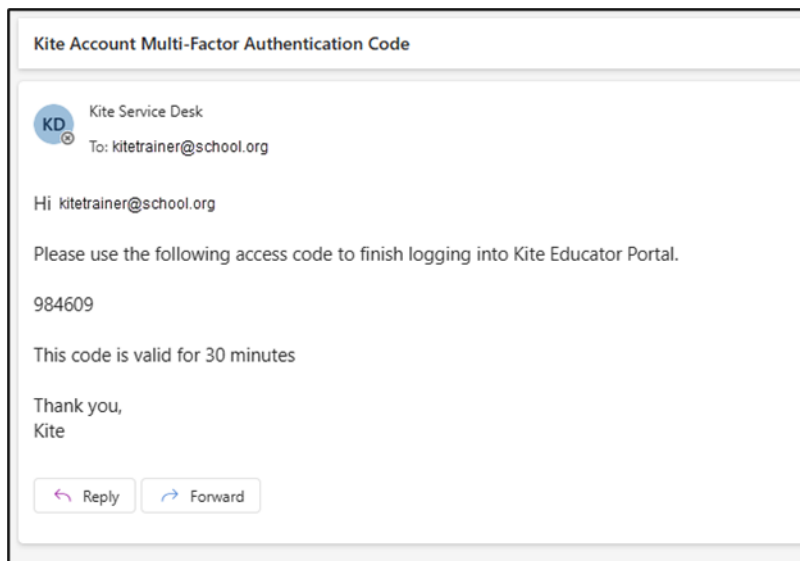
Kite Account Multi-Factor Authentication Code

KD

Kite Service Desk

To: kitetrainer@school.org

Hi kitetrainer@school.org

Please use the following access code to finish logging into Kite Educator Portal.

984609

This code is valid for 30 minutes

Thank you,
Kite

Reply

Forward